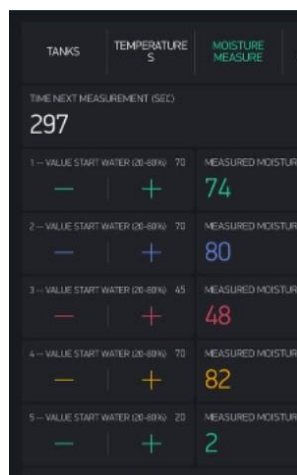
TANKS

TEMPERATURE S

MOISTURE MEASURE

TIME NEXT MEASUREMENT (SEC)

297

1 -- VALUE START WATER (20-80%) 70

—

+

MEASURED MOISTUR

74

2 -- VALUE START WATER (20-80%) 70

—

+

MEASURED MOISTUR

80

3 -- VALUE START WATER (20-80%) 45

—

+

MEASURED MOISTUR

48

4 -- VALUE START WATER (20-80%) 70

—

+

MEASURED MOISTUR

82

5 -- VALUE START WATER (20-80%) 20

—

+

MEASURED MOISTUR

2